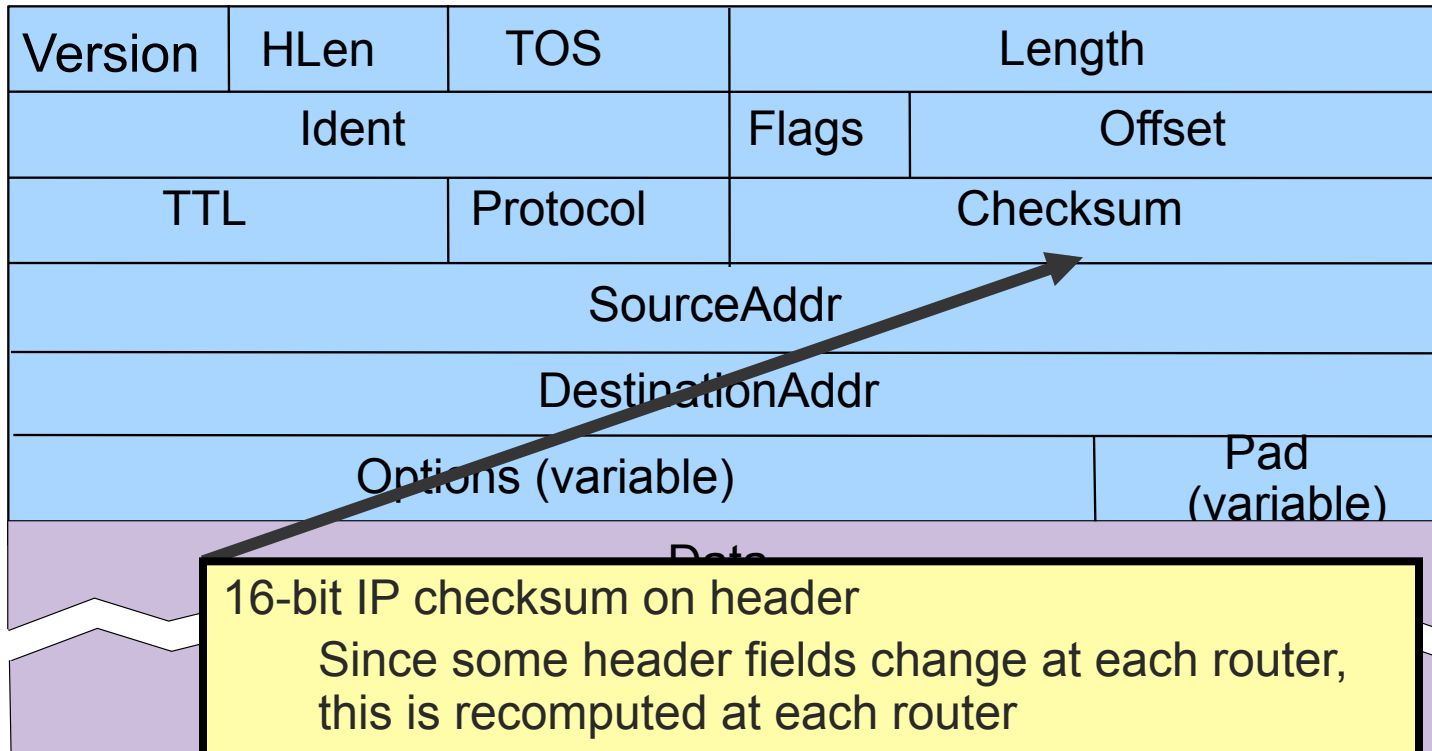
| Version | HLen | TOS | Length | |
|---|---|---|---|---|
| Ident | | | Flags | Offset |
| TTL | | Protocol | Checksum | |
| SourceAddr | | | | |
| DestinationAddr | | | | |
| Options (variable) | | | | Pad (variable) |

Data

16-bit IP checksum on header

Since some header fields change at each router, this is recomputed at each router